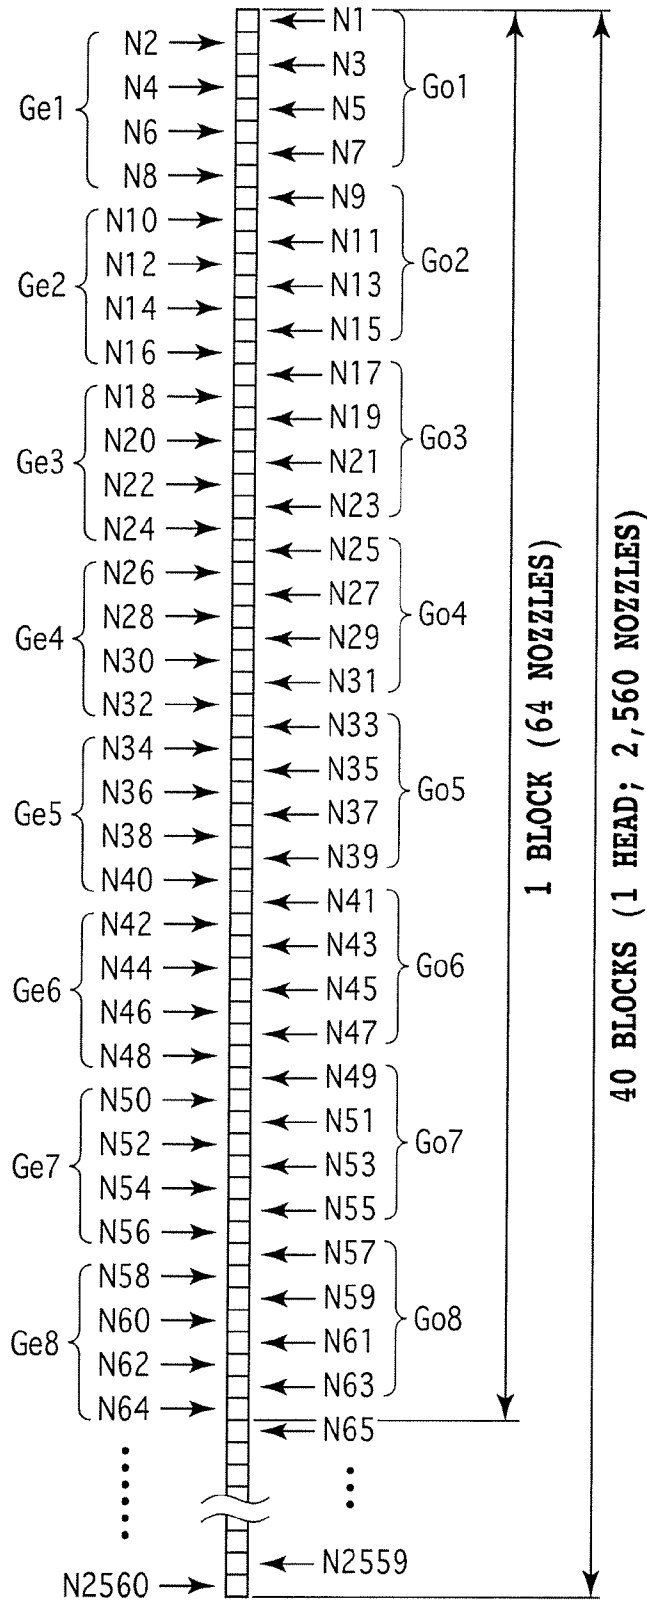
N1
N2
N3
N4
N5
N6
N7
N8
Ge1
Go1
N9
N10
N11
N12
N13
N14
N15
N16
Ge2
Go2
N17
N18
N19
N20
N21
N22
N23
N24
Ge3
Go3
N25
N26
N27
N28
N29
N30
N31
N32
Ge4
Go4
N33
N34
N35
N36
N37
N38
N39
N40
Ge5
Go5
N41
N42
N43
N44
N45
N46
N47
N48
Ge6
Go6
N49
N50
N51
N52
N53
N54
N55
N56
Ge7
Go7
N57
N58
N59
N60
N61
N62
N63
N64
Ge8
Go8
N65
N2559
N2560

1 BLOCK (64 NOZZLES)

40 BLOCKS (1 HEAD; 2,560 NOZZLES)